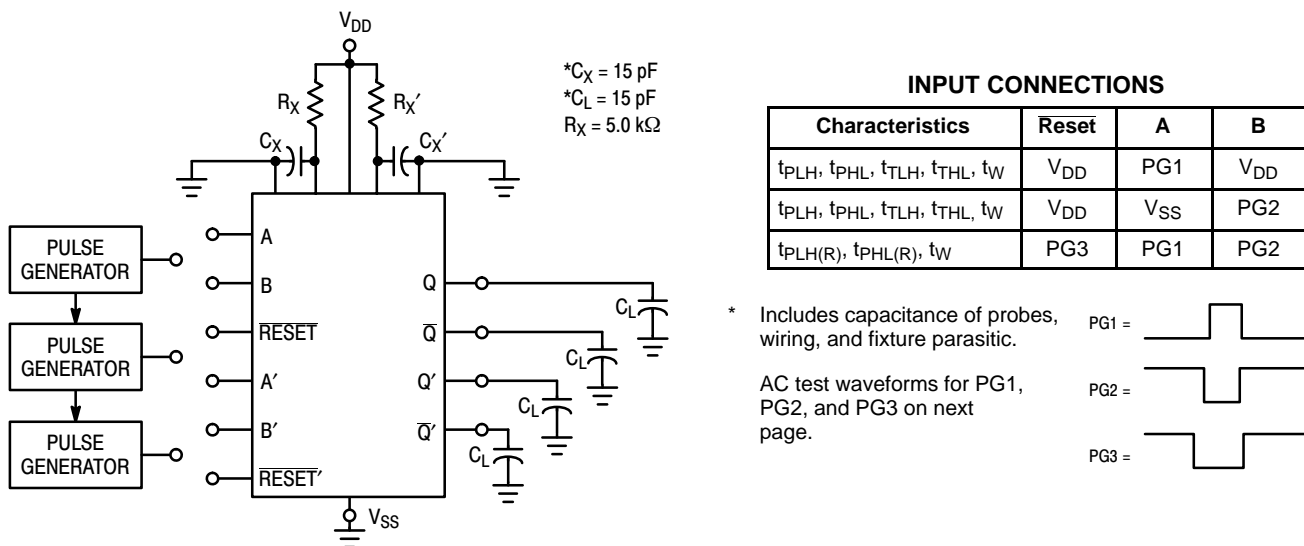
$V_{DD}$

$R_X$ $R_X'$ $C_X$ $C_X'$

*$C_X$ = 15 pF
*$C_L$ = 15 pF
$R_X$ = 5.0 kΩ

PULSE GENERATOR
PULSE GENERATOR
PULSE GENERATOR

A
B
$\overline{RESET}$
A′
B′
$\overline{RESET}'$

Q
$\overline{Q}$
Q′
$\overline{Q}'$

$C_L$ $C_L$ $C_L$ $C_L$

$V_{SS}$

**INPUT CONNECTIONS**

| Characteristics | $\overline{Reset}$ | A | B |
|---|---|---|---|
| $t_{PLH}$, $t_{PHL}$, $t_{TLH}$, $t_{THL}$, $t_W$ | $V_{DD}$ | PG1 | $V_{DD}$ |
| $t_{PLH}$, $t_{PHL}$, $t_{TLH}$, $t_{THL}$, $t_W$ | $V_{DD}$ | $V_{SS}$ | PG2 |
| $t_{PLH(R)}$, $t_{PHL(R)}$, $t_W$ | PG3 | PG1 | PG2 |

* Includes capacitance of probes, wiring, and fixture parasitic.

AC test waveforms for PG1, PG2, and PG3 on next page.

PG1 =
PG2 =
PG3 =